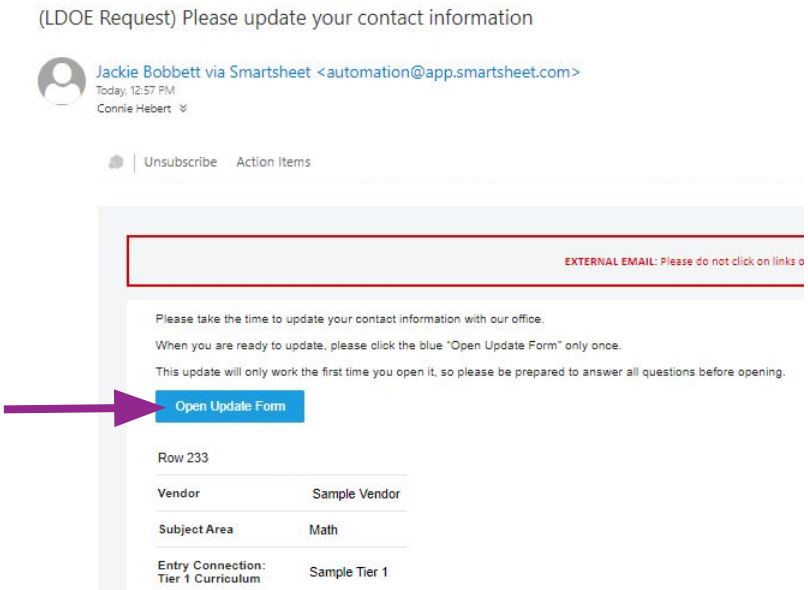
(LDOE Request) Please update your contact information

Jackie Bobbett via Smartsheet <automation@app.smartsheet.com>
Today, 12:57 PM
Connie Hebert

Unsubscribe Action Items

EXTERNAL EMAIL: Please do not click on links o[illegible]

Please take the time to update your contact information with our office.

When you are ready to update, please click the blue "Open Update Form" only once.

This update will only work the first time you open it, so please be prepared to answer all questions before opening.

Open Update Form

Row 233

| Vendor | Sample Vendor |
|---|---|
| Subject Area | Math |
| Entry Connection: Tier 1 Curriculum | Sample Tier 1 |